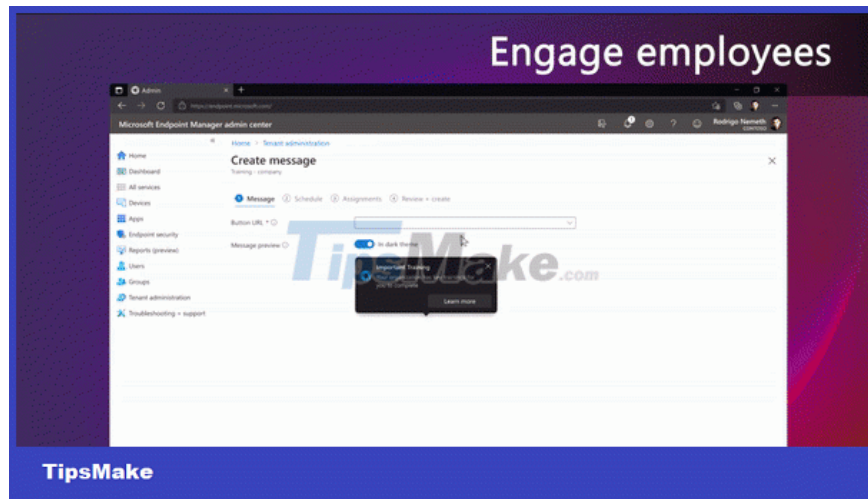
Engage employees

Admin

https://endpoint.microsoft.com/

Microsoft Endpoint Manager admin center

Rodrigo Nemeth
CONTOSO

Home
Dashboard
All services
Devices
Apps
Endpoint security
Reports (preview)
Users
Groups
Tenant administration
Troubleshooting + support

Home > Tenant administration

Create message

Training - company

Message ② Schedule ③ Assignments ④ Review + create

Button URL *

Message preview

In dark theme

Important Training

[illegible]

Learn more

TipsMake.com

TipsMake